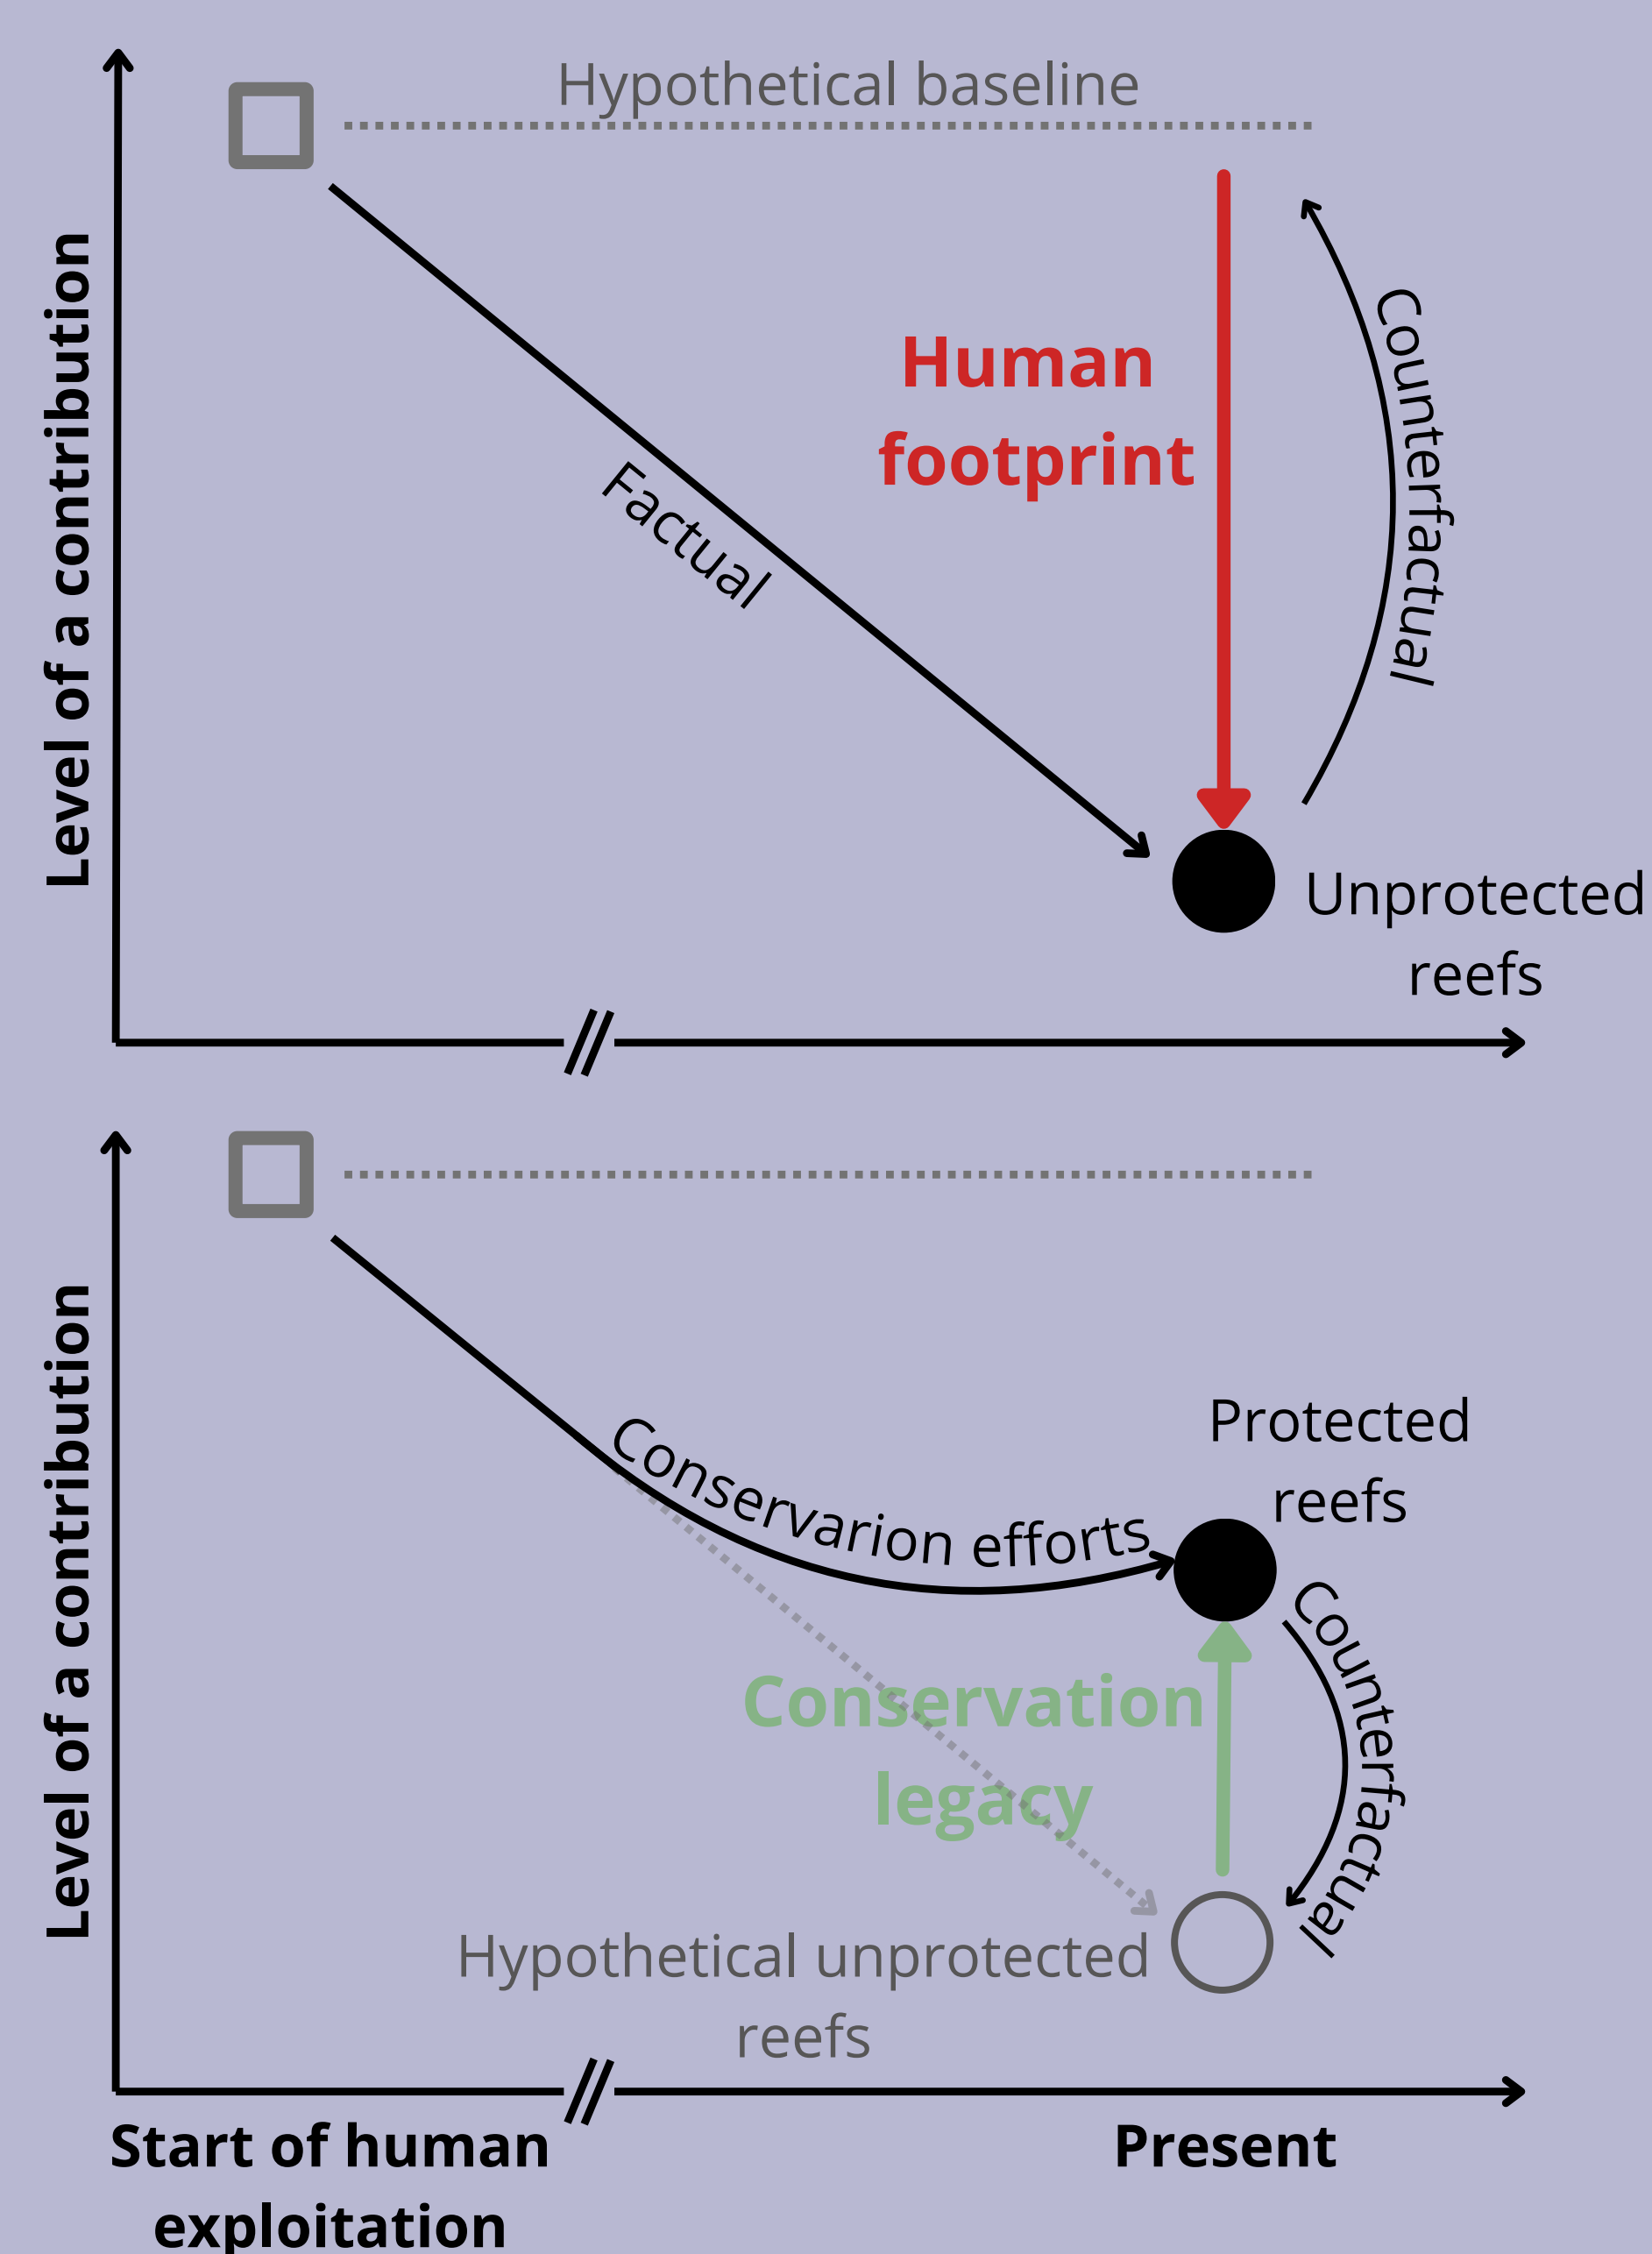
Hypothetical baseline

Level of a contribution

Factual

Human footprint

Counterfactual

Unprotected reefs

Level of a contribution

Conservarion efforts

Protected reefs

Conservation legacy

Counterfactual

Hypothetical unprotected reefs

Start of human exploitation

Present